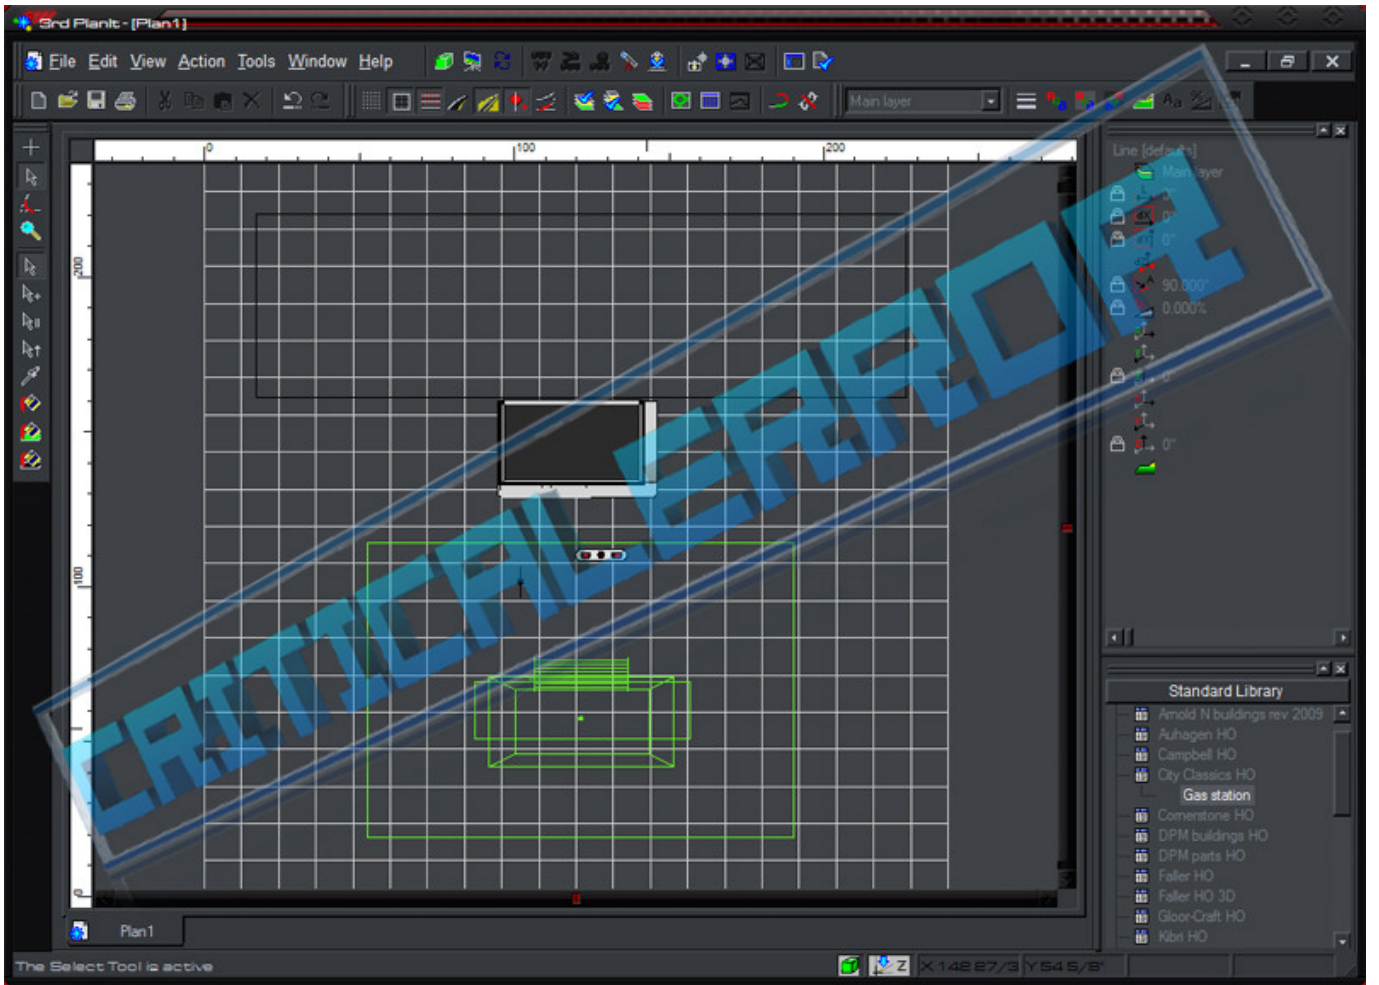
3rd PlanIt - [Plan1]

File Edit View Action Tools Window Help

Main layer

0
100
200

200
100
0

CRITICALERROR

Line [default]
Main layer
0"
0"
0"
90.000°
0.000%
0"
0"

Standard Library
Arnold N buildings rev 2009
Auhagen HO
Campbell HO
City Classics HO
Gas station
Cornerstone HO
DPM buildings HO
DPM parts HO
Faller HO
Faller HO 3D
Gloor-Craft HO
Kibri HO

Plan1

The Select Tool is active

Z
X 142 27/3
Y 54 5/8"